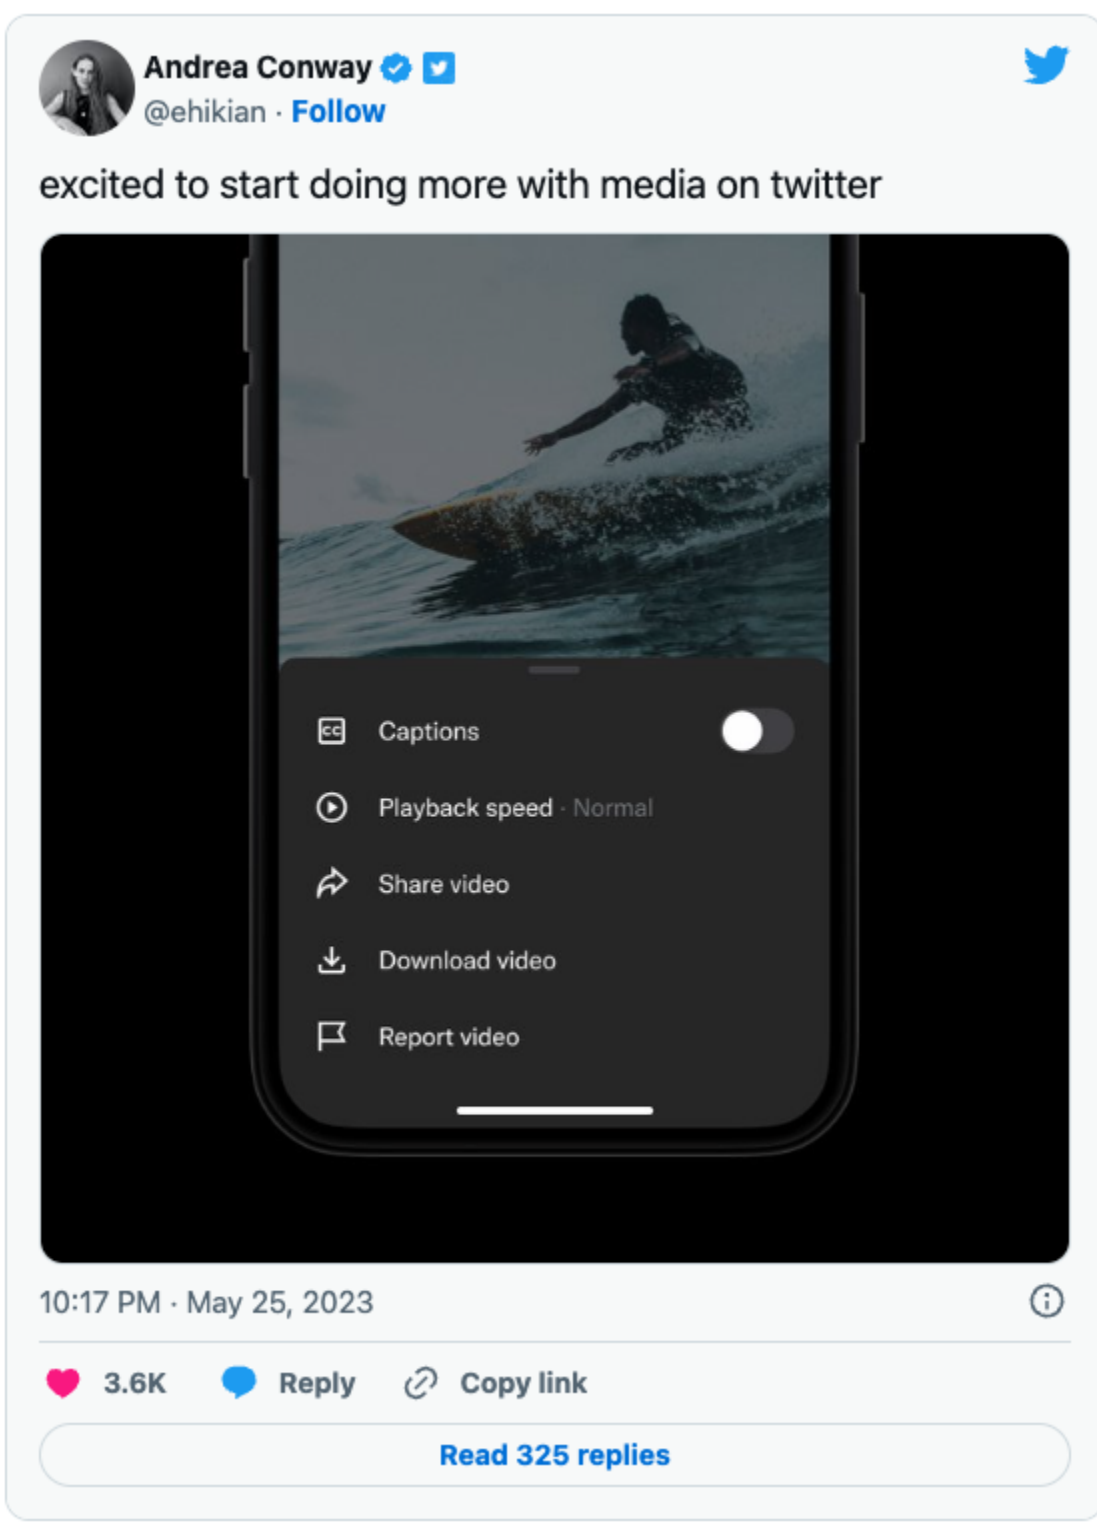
Andrea Conway
@ehikian · Follow

excited to start doing more with media on twitter

CC Captions

Playback speed · Normal

Share video

Download video

Report video

10:17 PM · May 25, 2023

3.6K Reply Copy link

Read 325 replies